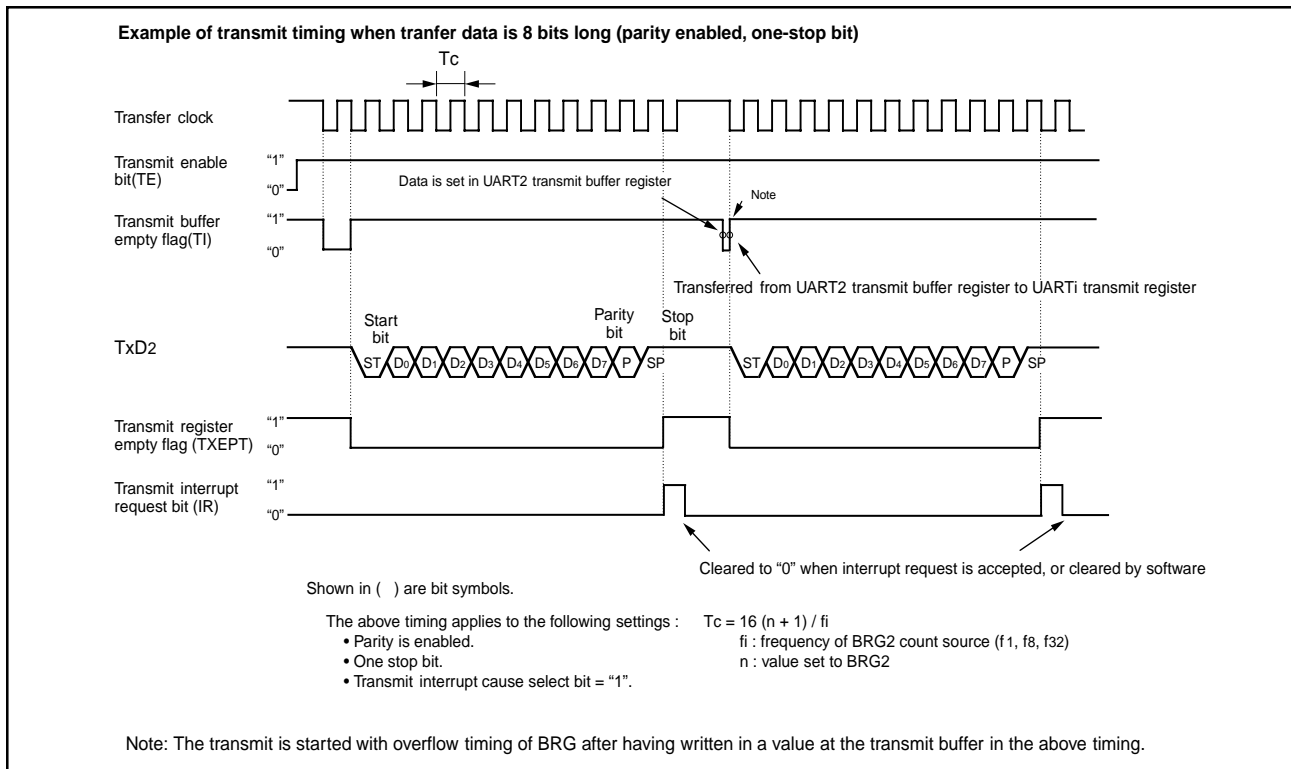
Example of transmit timing when tranfer data is 8 bits long (parity enabled, one-stop bit)

Tc

Transfer clock

Transmit enable bit(TE)
"1"
"0"

Data is set in UART2 transmit buffer register

Note

Transmit buffer empty flag(TI)
"1"
"0"

Transferred from UART2 transmit buffer register to UARTi transmit register

Start bit

Parity bit

Stop bit

TxD2

ST $D_0$ $D_1$ $D_2$ $D_3$ $D_4$ $D_5$ $D_6$ $D_7$ P SP ST $D_0$ $D_1$ $D_2$ $D_3$ $D_4$ $D_5$ $D_6$ $D_7$ P SP

Transmit register empty flag (TXEPT)
"1"
"0"

Transmit interrupt request bit (IR)
"1"
"0"

Cleared to "0" when interrupt request is accepted, or cleared by software

Shown in ( ) are bit symbols.

The above timing applies to the following settings :
• Parity is enabled.
• One stop bit.
• Transmit interrupt cause select bit = "1".

Tc = 16 (n + 1) / fi
fi : frequency of BRG2 count source (f1, f8, f32)
n : value set to BRG2

Note: The transmit is started with overflow timing of BRG after having written in a value at the transmit buffer in the above timing.